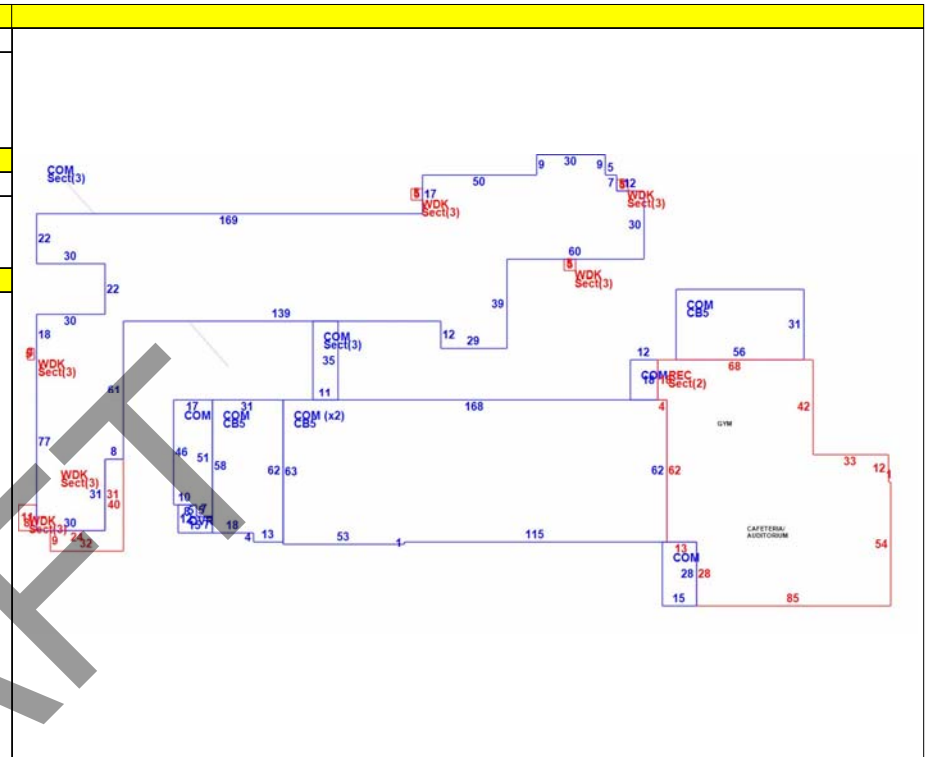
COM
Sect(3)

9 30 9 5
50
7 12
5 17
WDK
Sect(3)
WDK
Sect(3)
169
30
22
30
60
22
WDK
Sect(3)
39
30
139
COM
CB5
31
18
COM
Sect(3)
12 29
WDK
Sect(3)
35
12
56
68
COM REC
18 Sect(2)
61
11
17
COM
31
COM
CB5
COM (x2)
CB5
168
4
42
GYM
77
46
51
58
62 63
62 62
8
WDK
Sect(3)
31
31
40
33
12
10
CAFETERIA/
AUDITORIUM
WDK
Sect(3)
30
18
4 13
53
1
115
54
9 24
32
13
COM
28 28
15
85